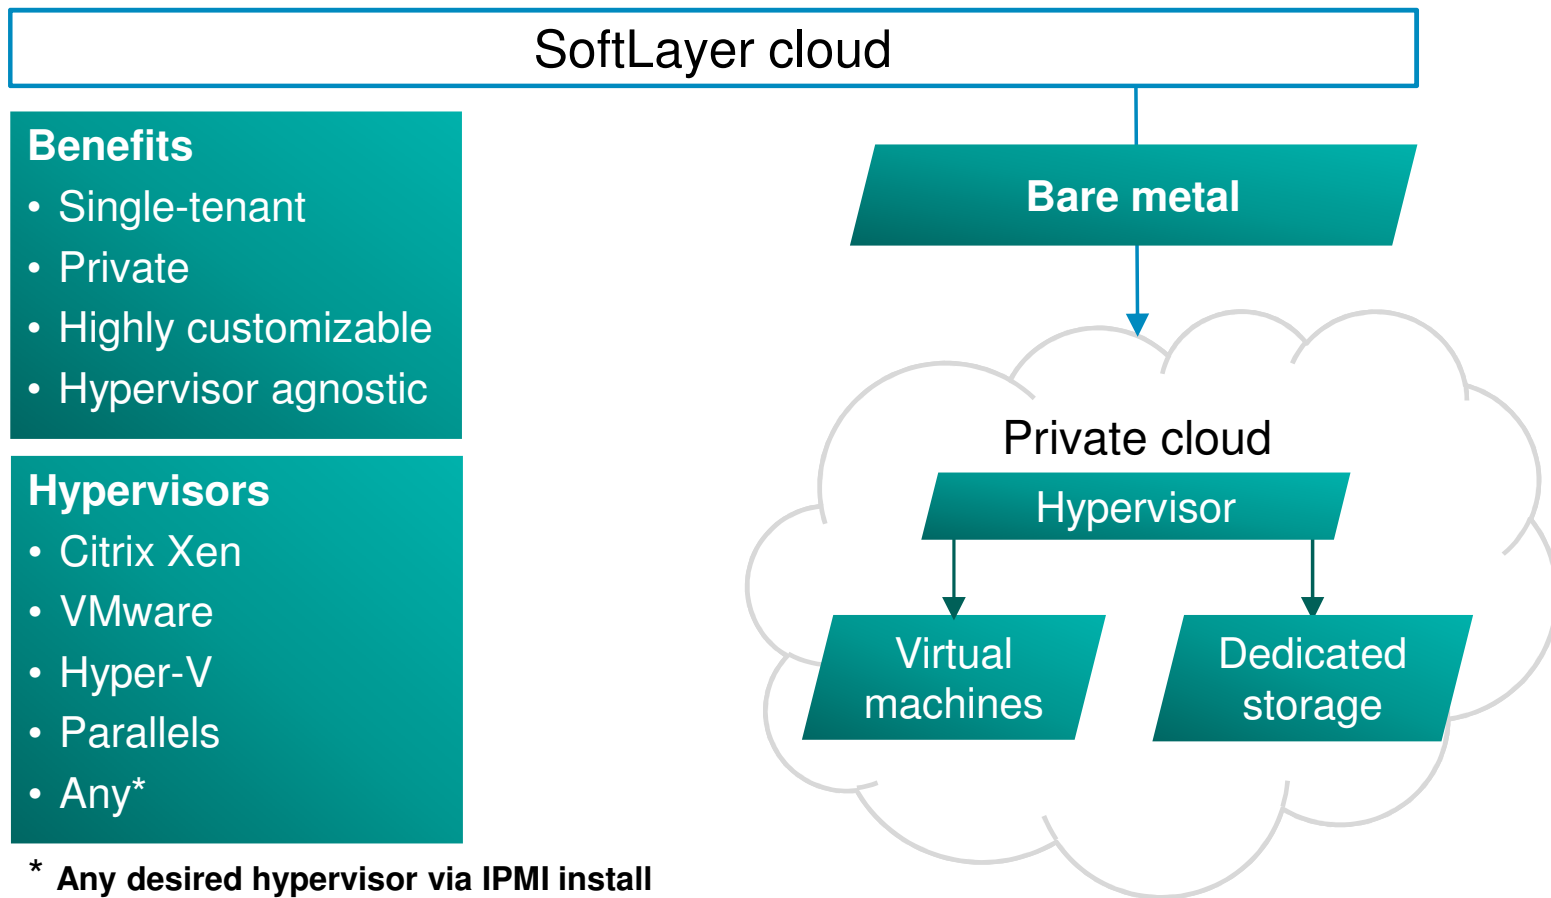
SoftLayer cloud

Benefits
• Single-tenant
• Private
• Highly customizable
• Hypervisor agnostic

Hypervisors
• Citrix Xen
• VMware
• Hyper-V
• Parallels
• Any*

* Any desired hypervisor via IPMI install

Bare metal

Private cloud

Hypervisor

Virtual machines

Dedicated storage